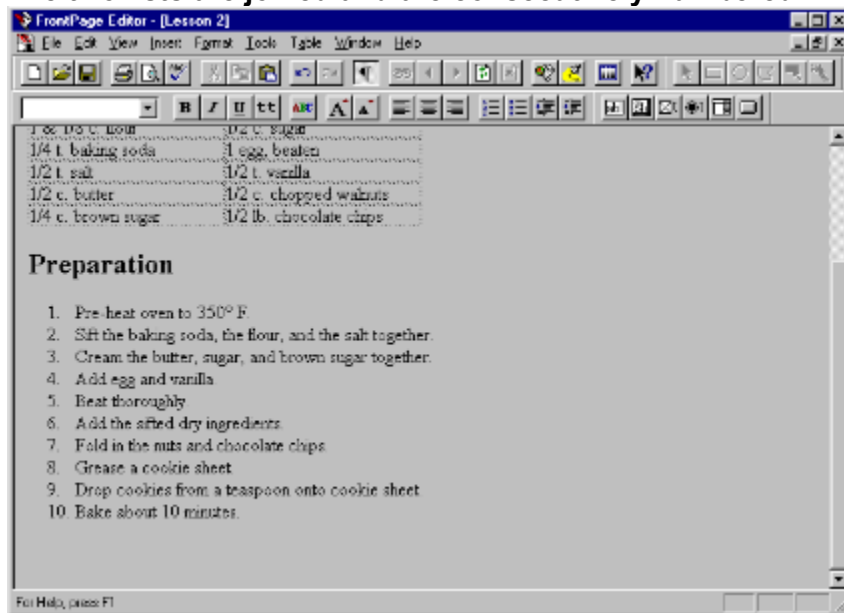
FrontPage Editor - [Lesson 2]

File Edit View Insert Format Tools Table Window Help

| 1 & 1/8 c. flour | 1/2 c. sugar |
|---|---|
| 1/4 t. baking soda | 1 egg, beaten |
| 1/2 t. salt | 1/2 t. vanilla |
| 1/2 c. butter | 1/2 c. chopped walnuts |
| 1/4 c. brown sugar | 1/2 lb. chocolate chips |

Preparation

1. Pre-heat oven to 350° F.
2. Sift the baking soda, the flour, and the salt together.
3. Cream the butter, sugar, and brown sugar together.
4. Add egg and vanilla.
5. Beat thoroughly.
6. Add the sifted dry ingredients.
7. Fold in the nuts and chocolate chips.
8. Grease a cookie sheet.
9. Drop cookies from a teaspoon onto cookie sheet.
10. Bake about 10 minutes.

For Help, press F1